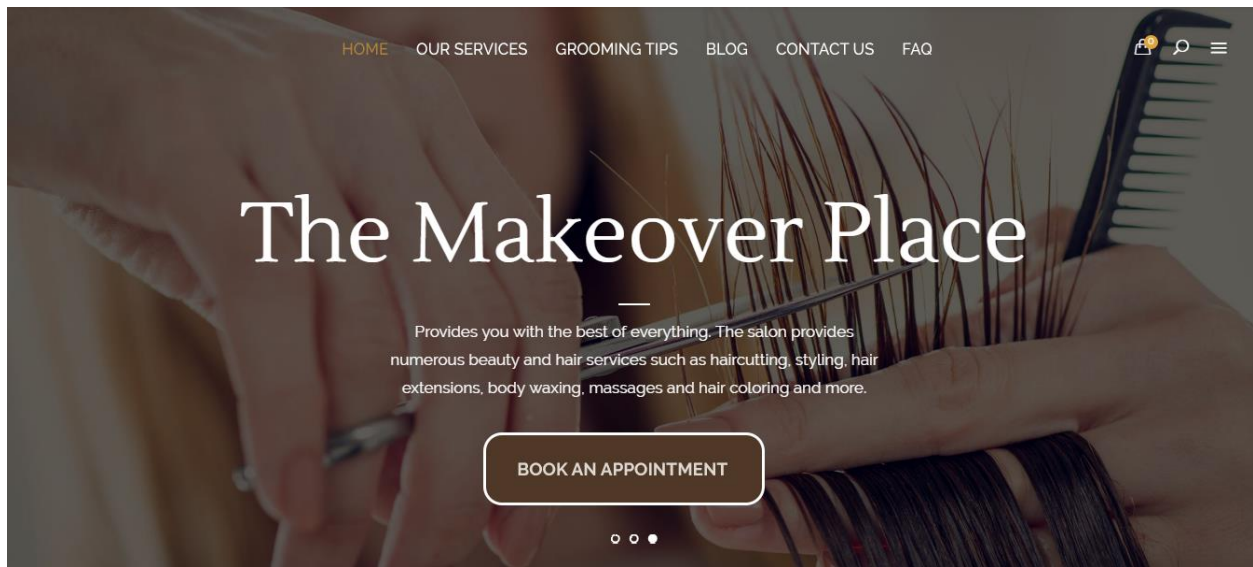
HOME OUR SERVICES GROOMING TIPS BLOG CONTACT US FAQ

0

The Makeover Place

Provides you with the best of everything. The salon provides numerous beauty and hair services such as haircutting, styling, hair extensions, body waxing, massages and hair coloring and more.

BOOK AN APPOINTMENT